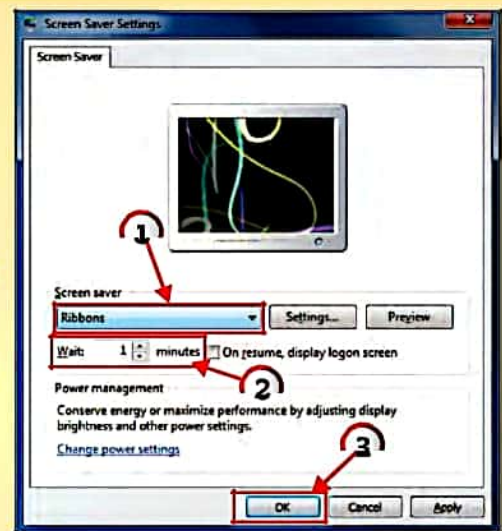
Screen Saver Settings

Screen Saver

1

Screen saver

Ribbons

Settings...

Preview

Wait: 1 minutes

On resume, display logon screen

2

Power management

Conserve energy or maximize performance by adjusting display brightness and other power settings.

Change power settings

3

OK

Cancel

Apply